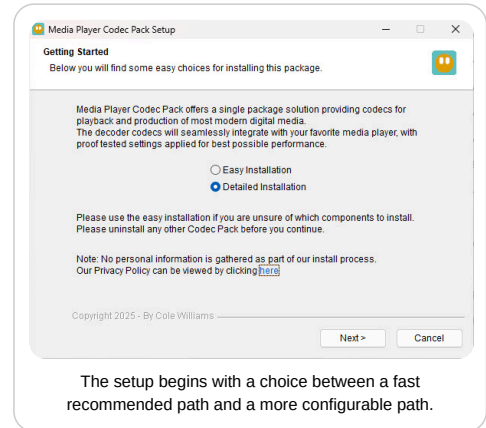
Media Player Codec Pack Setup

Getting Started
Below you will find some easy choices for installing this package.

Media Player Codec Pack offers a single package solution providing codecs for playback and production of most modern digital media.
The decoder codecs will seamlessly integrate with your favorite media player, with proof tested settings applied for best possible performance.

Easy Installation
Detailed Installation

Please use the easy installation if you are unsure of which components to install.
Please uninstall any other Codec Pack before you continue.

Note: No personal information is gathered as part of our install process.
Our Privacy Policy can be viewed by clicking here

Copyright 2025 - By Cole Williams

Next >
Cancel

The setup begins with a choice between a fast recommended path and a more configurable path.